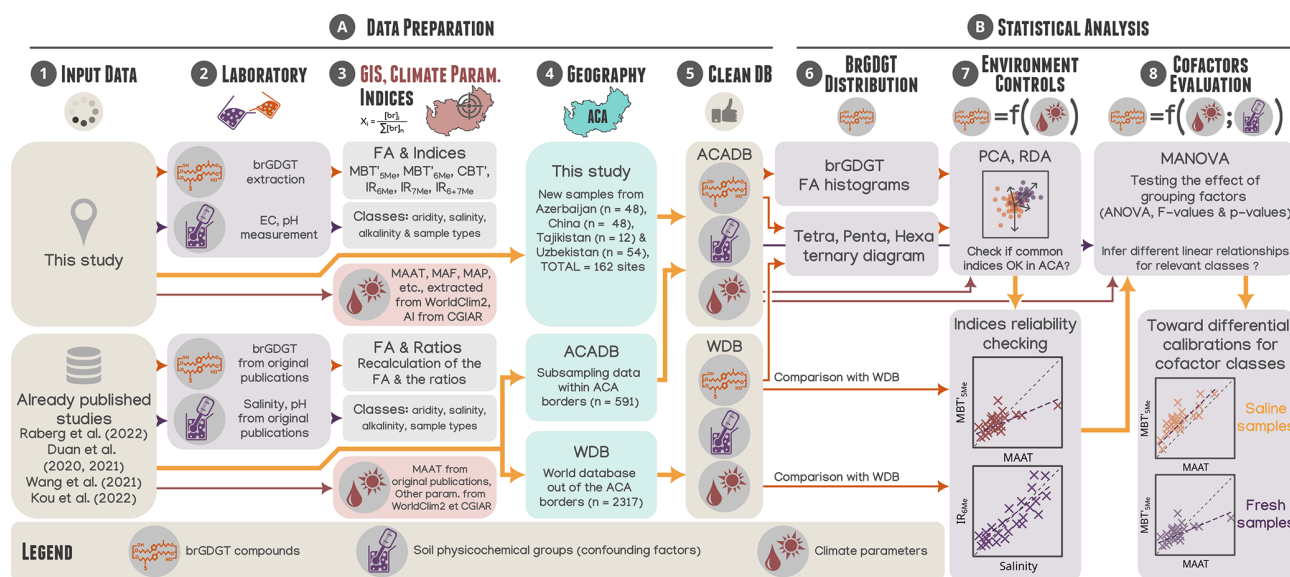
A DATA PREPARATION

B STATISTICAL ANALYSIS

1 INPUT DATA

2 LABORATORY

3 GIS, CLIMATE PARAM. INDICES

$X_i = \frac{[br]_i}{\sum [br]_n}$

4 GEOGRAPHY

ACA

5 CLEAN DB

6 BRGDGT DISTRIBUTION

7 ENVIRONMENT CONTROLS

=f( )

8 COFACTORS EVALUATION

=f( ; )

This study

brGDGT extraction

EC, pH measurement

FA & Indices
MBT'$_{5Me}$, MBT'$_{6Me}$, CBT', IR$_{6Me}$, IR$_{7Me}$, IR$_{6+7Me}$

Classes: aridity, salinity, alkalinity & sample types

MAAT, MAF, MAP, etc., extracted from WorldClim2, AI from CGIAR

This study
New samples from Azerbaijan (n = 48), China (n = 48), Tajikistan (n = 12) & Uzbekistan (n = 54), TOTAL = 162 sites

ACADB

brGDGT FA histograms

Tetra, Penta, Hexa ternary diagram

PCA, RDA

Check if common indices OK in ACA?

MANOVA
Testing the effect of grouping factors (ANOVA, F-values & p-values)

Infer different linear relationships for relevant classes ?

Already published studies
Raberg et al. (2022)
Duan et al. (2020, 2021)
Wang et al. (2021)
Kou et al. (2022)

brGDGT from original publications

Salinity, pH from original publications

FA & Ratios
Recalculation of the FA & the ratios

Classes: aridity, salinity, alkalinity, sample types

MAAT from original publications, Other param. from WorldClim2 et CGIAR

ACADB
Subsampling data within ACA borders (n = 591)

WDB
World database out of the ACA borders (n = 2317)

WDB

Comparison with WDB

Comparison with WDB

Indices reliability checking

MBT'$_{5Me}$

MAAT

IR$_{6Me}$

Salinity

Toward differential calibrations for cofactor classes

MBT'$_{5Me}$

Saline samples

MAAT

MBT'$_{5Me}$

Fresh samples

MAAT

LEGEND

brGDGT compounds

Soil physicochemical groups (confounding factors)

Climate parameters